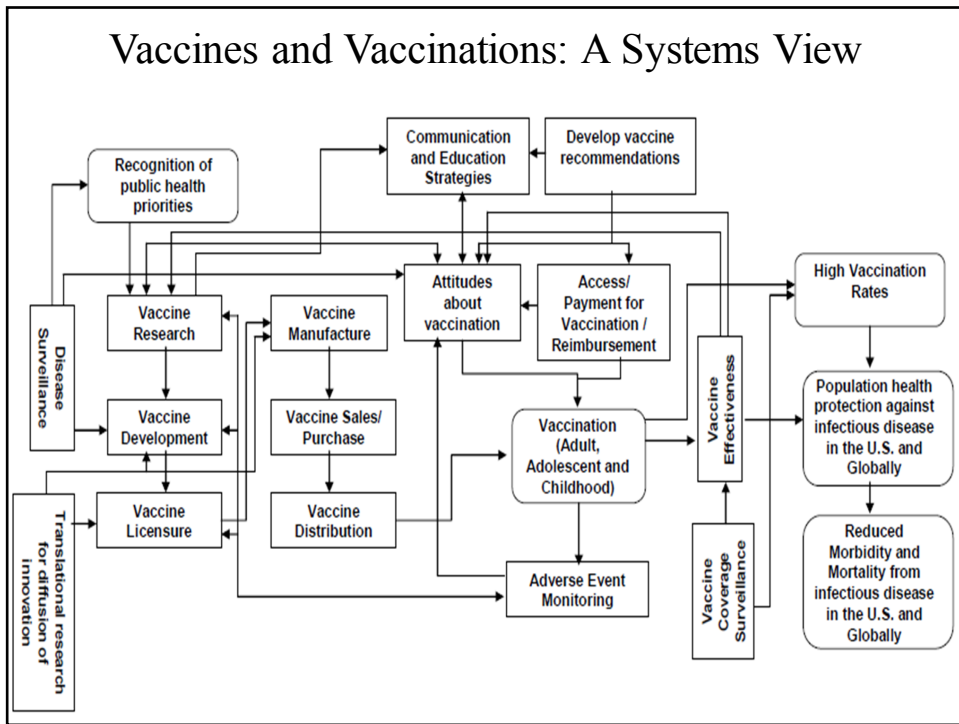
Vaccines and Vaccinations: A Systems View

Communication and Education Strategies

Develop vaccine recommendations

Recognition of public health priorities

Disease Surveillance

Vaccine Research

Vaccine Manufacture

Attitudes about vaccination

Access/ Payment for Vaccination / Reimbursement

High Vaccination Rates

Vaccine Development

Vaccine Sales/ Purchase

Vaccination (Adult, Adolescent and Childhood)

Vaccine Effectiveness

Population health protection against infectious disease in the U.S. and Globally

Translational research for diffusion of innovation

Vaccine Licensure

Vaccine Distribution

Adverse Event Monitoring

Vaccine Coverage Surveillance

Reduced Morbidity and Mortality from infectious disease in the U.S. and Globally